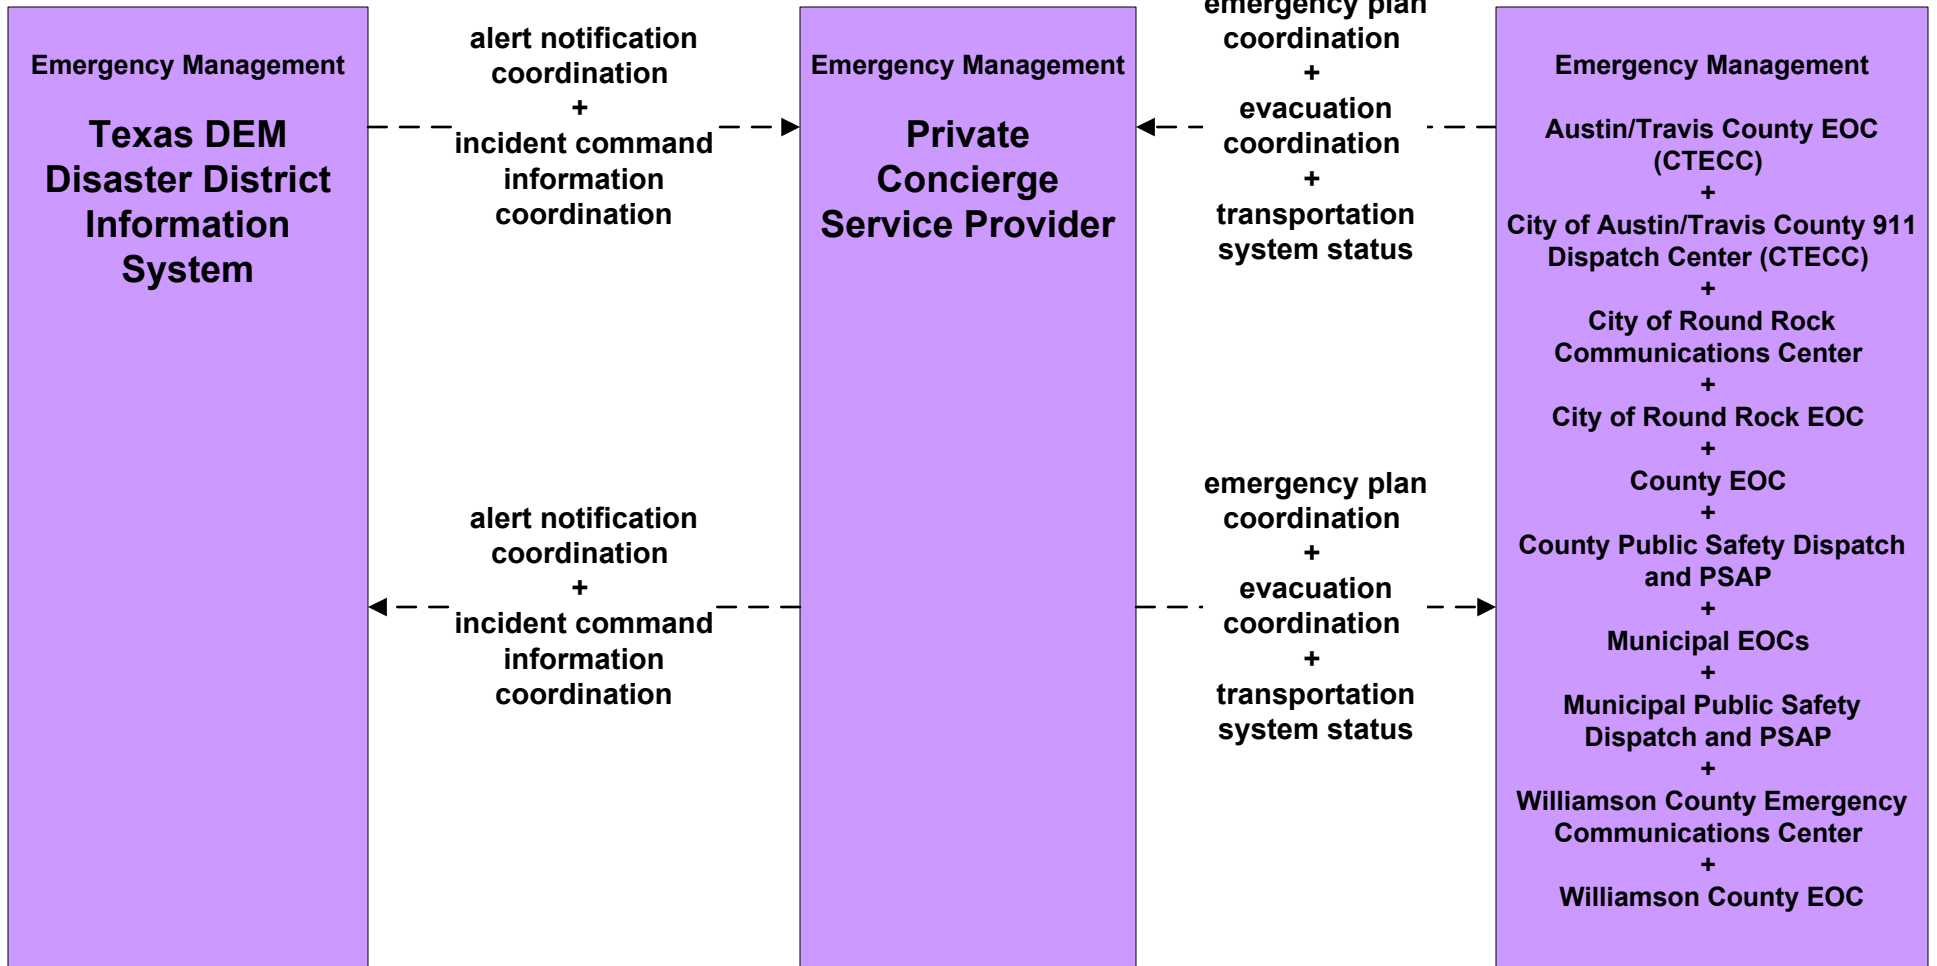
Emergency Management

Texas DEM Disaster District Information System

alert notification coordination
+
incident command information coordination

Emergency Management

Private Concierge Service Provider

emergency plan coordination
+
evacuation coordination
+
transportation system status

Emergency Management

Austin/Travis County EOC (CTECC)
+
City of Austin/Travis County 911 Dispatch Center (CTECC)
+
City of Round Rock Communications Center
+
City of Round Rock EOC
+
County EOC
+
County Public Safety Dispatch and PSAP
+
Municipal EOCs
+
Municipal Public Safety Dispatch and PSAP
+
Williamson County Emergency Communications Center
+
Williamson County EOC

alert notification coordination
+
incident command information coordination

emergency plan coordination
+
evacuation coordination
+
transportation system status